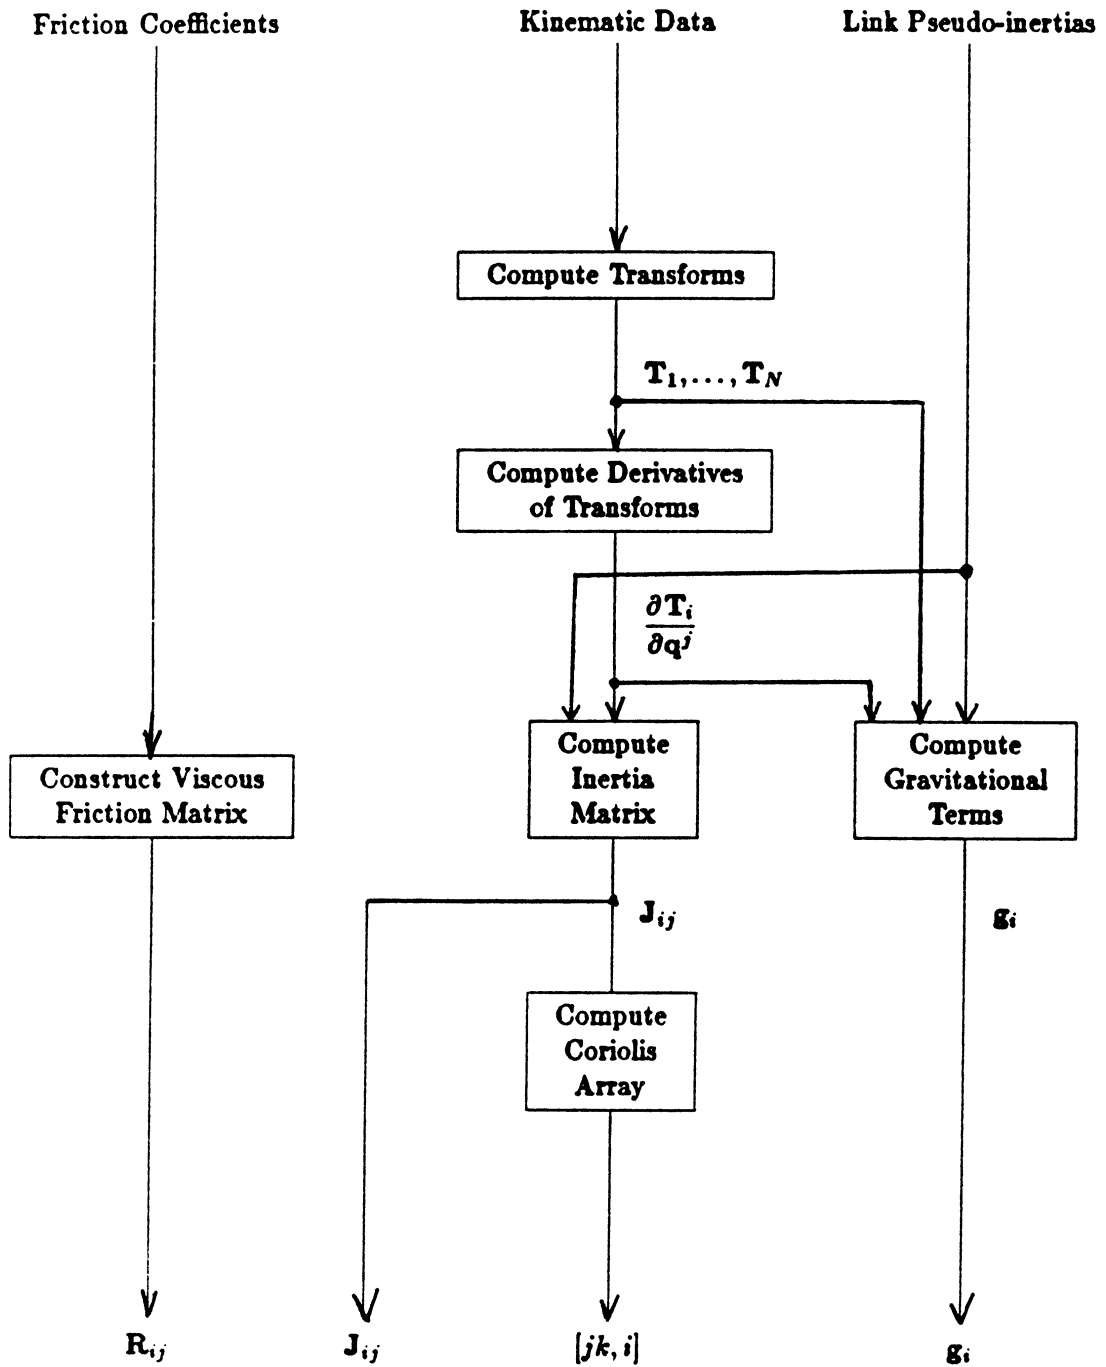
Friction Coefficients

Kinematic Data

Link Pseudo-inertias

Compute Transforms

$\mathbf{T}_1, \ldots, \mathbf{T}_N$

Compute Derivatives of Transforms

$\frac{\partial \mathbf{T}_i}{\partial \mathbf{q}^j}$

Construct Viscous Friction Matrix

Compute Inertia Matrix

Compute Gravitational Terms

$\mathbf{J}_{ij}$

$\mathbf{g}_i$

Compute Coriolis Array

$\mathbf{R}_{ij}$

$\mathbf{J}_{ij}$

$[jk, i]$

$\mathbf{g}_i$